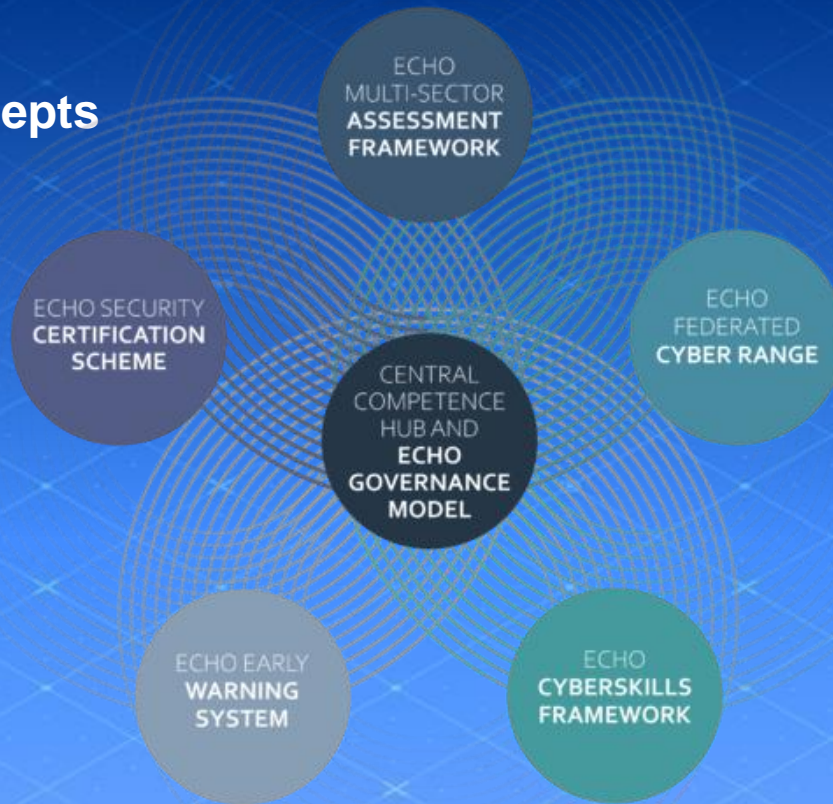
epts

ECHO MULTI-SECTOR ASSESSMENT FRAMEWORK

ECHO SECURITY CERTIFICATION SCHEME

ECHO FEDERATED CYBER RANGE

CENTRAL COMPETENCE HUB AND ECHO GOVERNANCE MODEL

ECHO EARLY WARNING SYSTEM

ECHO CYBERSKILLS FRAMEWORK